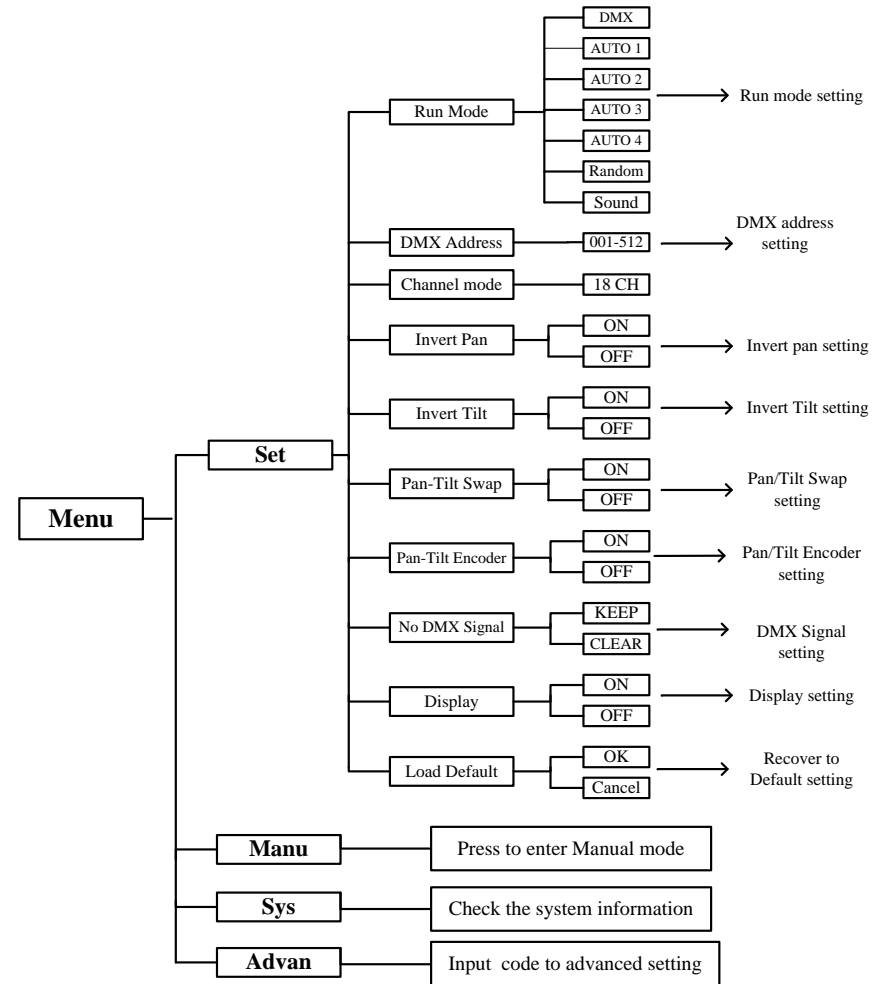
Menu

Set

Run Mode

DMX

AUTO 1

AUTO 2

AUTO 3

AUTO 4

Random

Sound

Run mode setting

DMX Address

001-512

DMX address setting

Channel mode

18 CH

Invert Pan

ON

OFF

Invert pan setting

Invert Tilt

ON

OFF

Invert Tilt setting

Pan-Tilt Swap

ON

OFF

Pan/Tilt Swap setting

Pan-Tilt Encoder

ON

OFF

Pan/Tilt Encoder setting

No DMX Signal

KEEP

CLEAR

DMX Signal setting

Display

ON

OFF

Display setting

Load Default

OK

Cancel

Recover to Default setting

Manu

Press to enter Manual mode

Sys

Check the system information

Advan

Input code to advanced setting